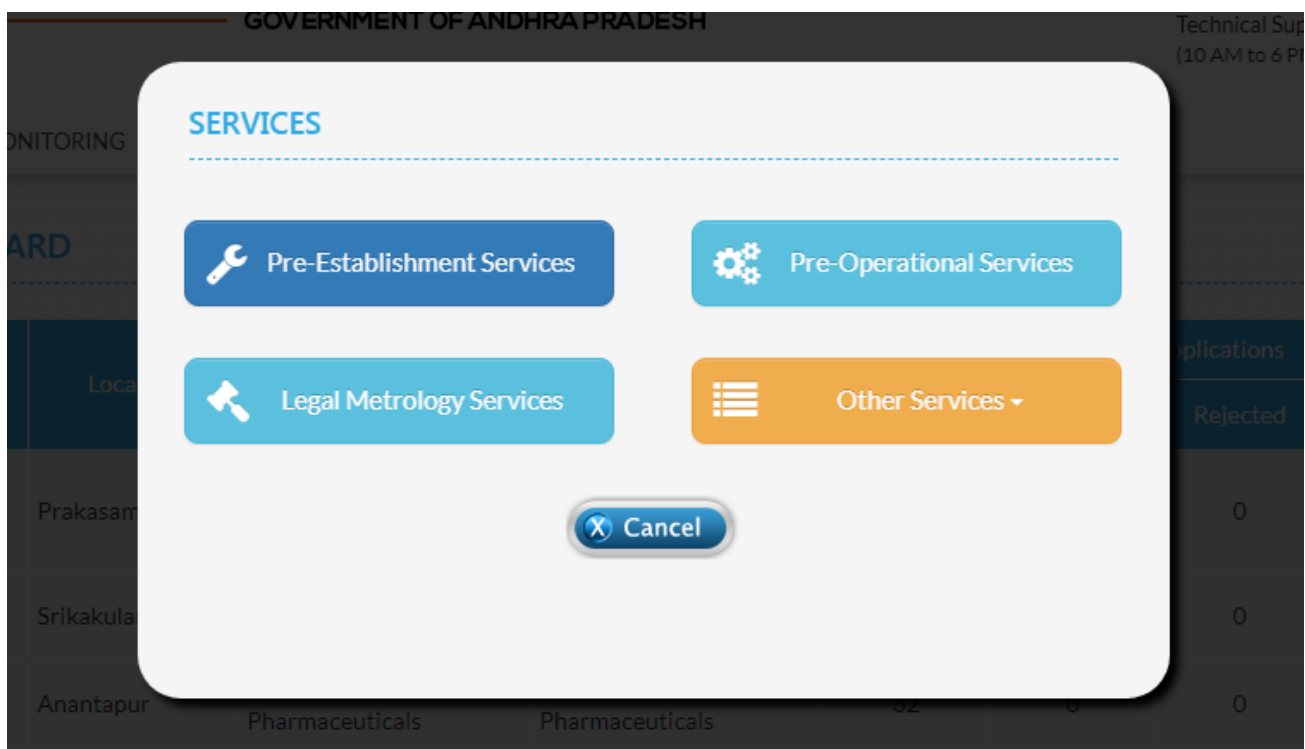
GOVERNMENT OF ANDHRA PRADESH

Technical Sup
(10 AM to 6 P

ONITORING

ARD

Loca

plications

Rejected

Prakasam

0

Srikakula

0

Anantapur

Pharmaceuticals

Pharmaceuticals

0

SERVICES

Pre-Establishment Services

Pre-Operational Services

Legal Metrology Services

Other Services

Cancel